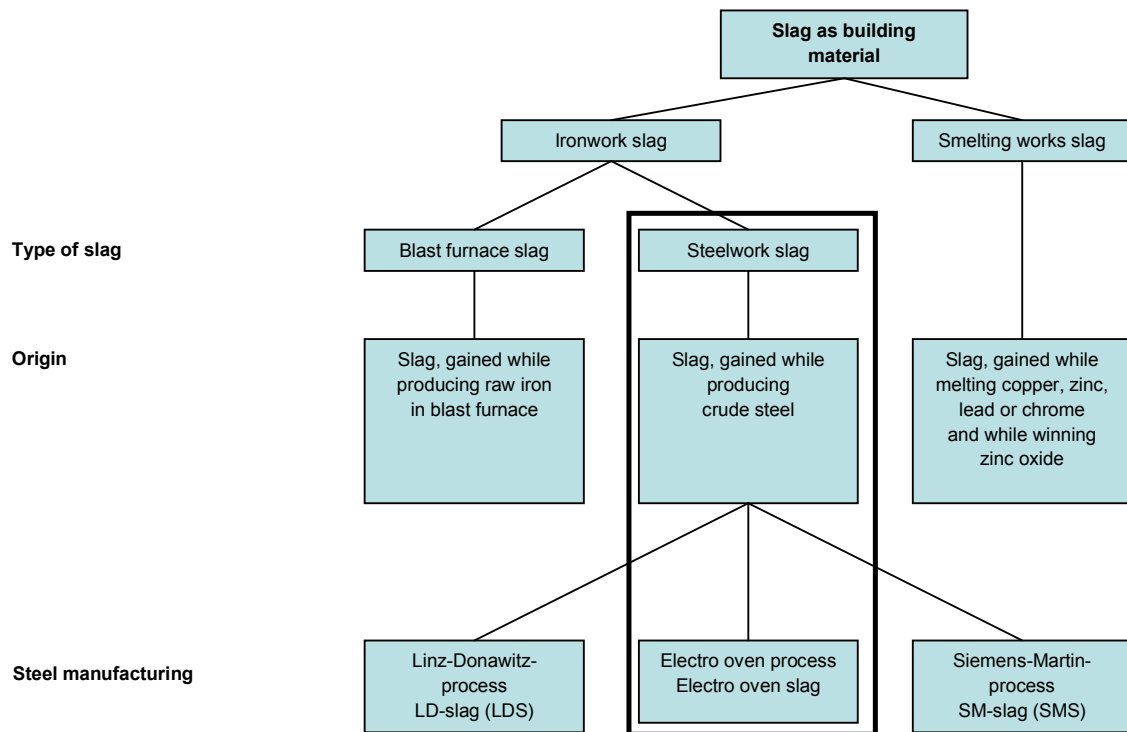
Slag as building material

Ironwork slag

Smelting works slag

Type of slag

Blast furnace slag

Steelwork slag

Origin

Slag, gained while producing raw iron in blast furnace

Slag, gained while producing crude steel

Slag, gained while melting copper, zinc, lead or chrome and while winning zinc oxide

Steel manufacturing

Linz-Donawitz-process LD-slag (LDS)

Electro oven process Electro oven slag

Siemens-Martin-process SM-slag (SMS)